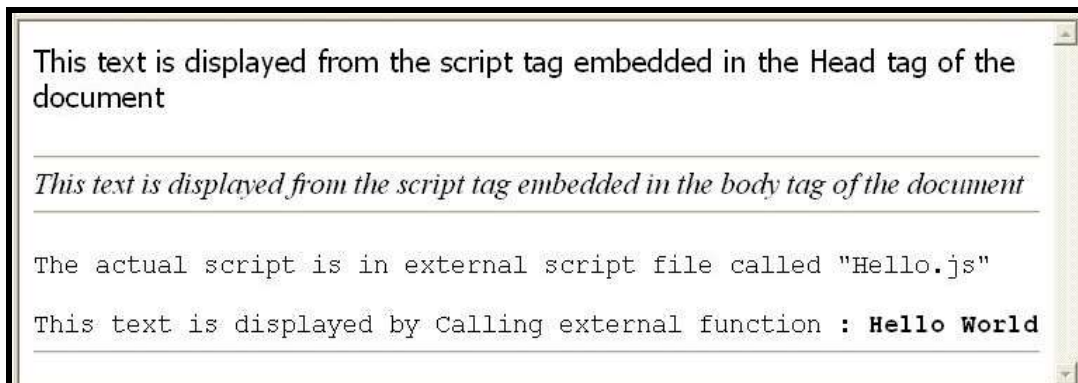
This text is displayed from the script tag embedded in the Head tag of the document

This text is displayed from the script tag embedded in the body tag of the document

The actual script is in external script file called "Hello.js"

This text is displayed by Calling external function : **Hello World**